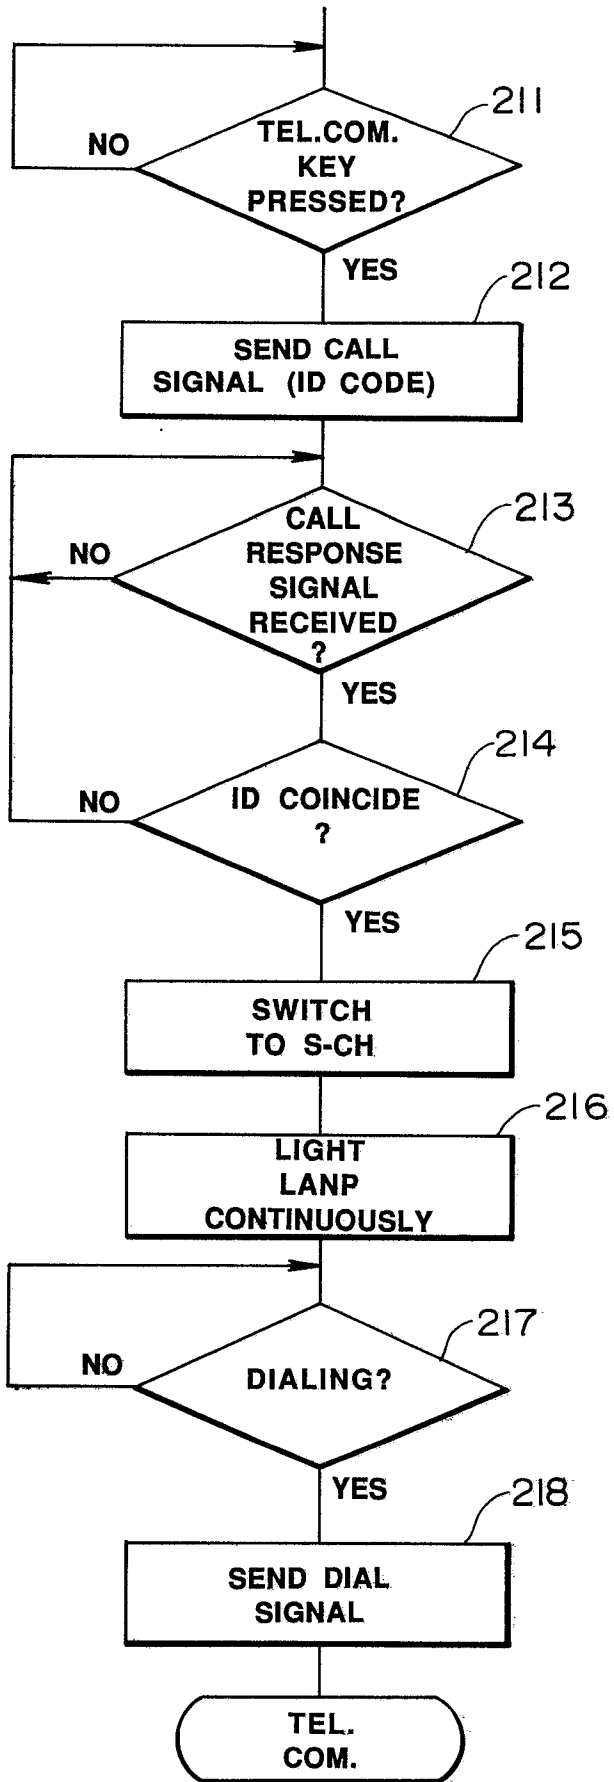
211
NO
TEL.COM.
KEY
PRESSED?
YES
212
SEND CALL
SIGNAL (ID CODE)
213
NO
CALL
RESPONSE
SIGNAL
RECEIVED
?
YES
214
NO
ID COINCIDE
?
YES
215
SWITCH
TO S-CH
216
LIGHT
LANP
CONTINUOUSLY
217
NO
DIALING?
YES
218
SEND DIAL
SIGNAL
TEL.
COM.